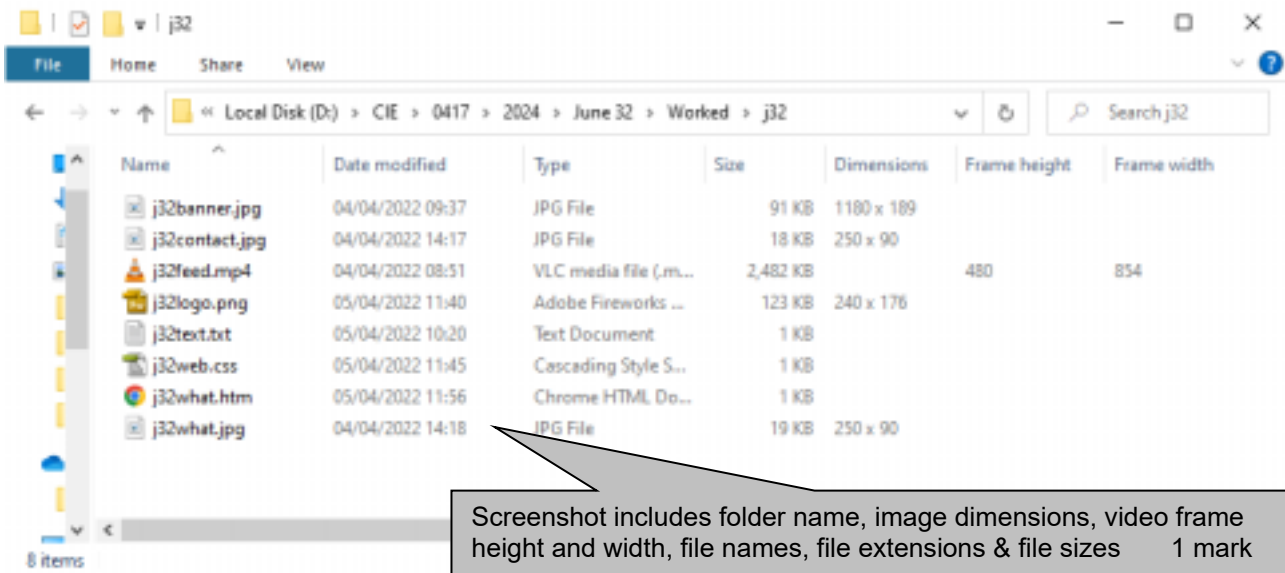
j32

File Home Share View

« Local Disk (D:) > CIE > 0417 > 2024 > June 32 > Worked > j32

Search j32

| Name | Date modified | Type | Size | Dimensions | Frame height | Frame width |
|---|---|---|---|---|---|---|
| j32banner.jpg | 04/04/2022 09:37 | JPG File | 91 KB | 1180 x 189 | | |
| j32contact.jpg | 04/04/2022 14:17 | JPG File | 18 KB | 250 x 90 | | |
| j32feed.mp4 | 04/04/2022 08:51 | VLC media file (.m... | 2,482 KB | | 480 | 854 |
| j32logo.png | 05/04/2022 11:40 | Adobe Fireworks ... | 123 KB | 240 x 176 | | |
| j32text.txt | 05/04/2022 10:20 | Text Document | 1 KB | | | |
| j32web.css | 05/04/2022 11:45 | Cascading Style S... | 1 KB | | | |
| j32what.htm | 05/04/2022 11:56 | Chrome HTML Do... | 1 KB | | | |
| j32what.jpg | 04/04/2022 14:18 | JPG File | 19 KB | 250 x 90 | | |

8 items

Screenshot includes folder name, image dimensions, video frame height and width, file names, file extensions & file sizes 1 mark